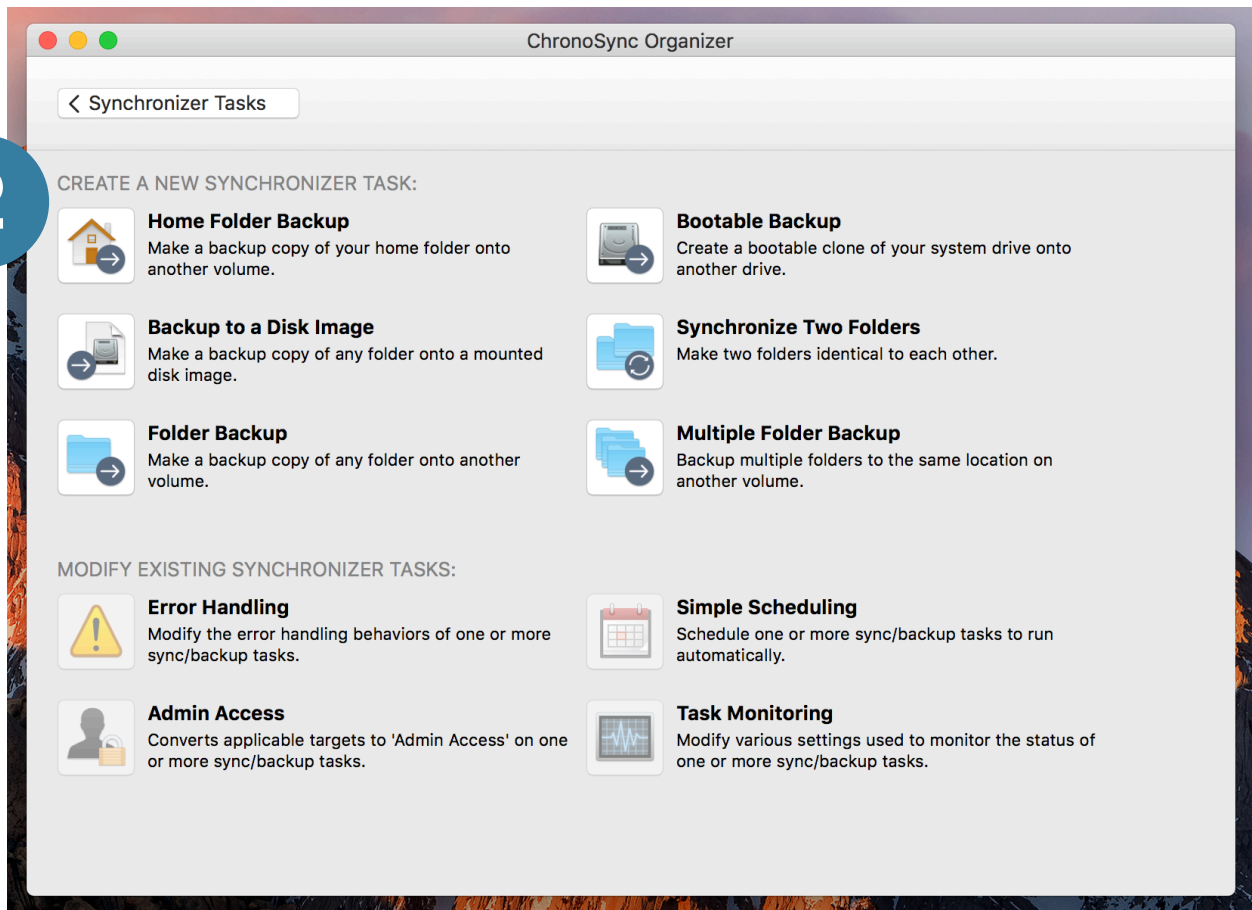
ChronoSync Organizer

< Synchronizer Tasks

2

CREATE A NEW SYNCHRONIZER TASK:

Home Folder Backup
Make a backup copy of your home folder onto another volume.

Bootable Backup
Create a bootable clone of your system drive onto another drive.

Backup to a Disk Image
Make a backup copy of any folder onto a mounted disk image.

Synchronize Two Folders
Make two folders identical to each other.

Folder Backup
Make a backup copy of any folder onto another volume.

Multiple Folder Backup
Backup multiple folders to the same location on another volume.

MODIFY EXISTING SYNCHRONIZER TASKS:

Error Handling
Modify the error handling behaviors of one or more sync/backup tasks.

Simple Scheduling
Schedule one or more sync/backup tasks to run automatically.

Admin Access
Converts applicable targets to 'Admin Access' on one or more sync/backup tasks.

Task Monitoring
Modify various settings used to monitor the status of one or more sync/backup tasks.